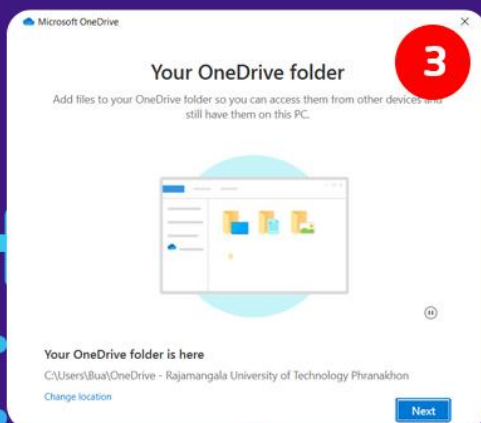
Microsoft OneDrive

×

3

Your OneDrive folder

Add files to your OneDrive folder so you can access them from other devices and still have them on this PC.

Your OneDrive folder is here

C:\Users\Bua\OneDrive - Rajamangala University of Technology Phranakhon

Change location

Next